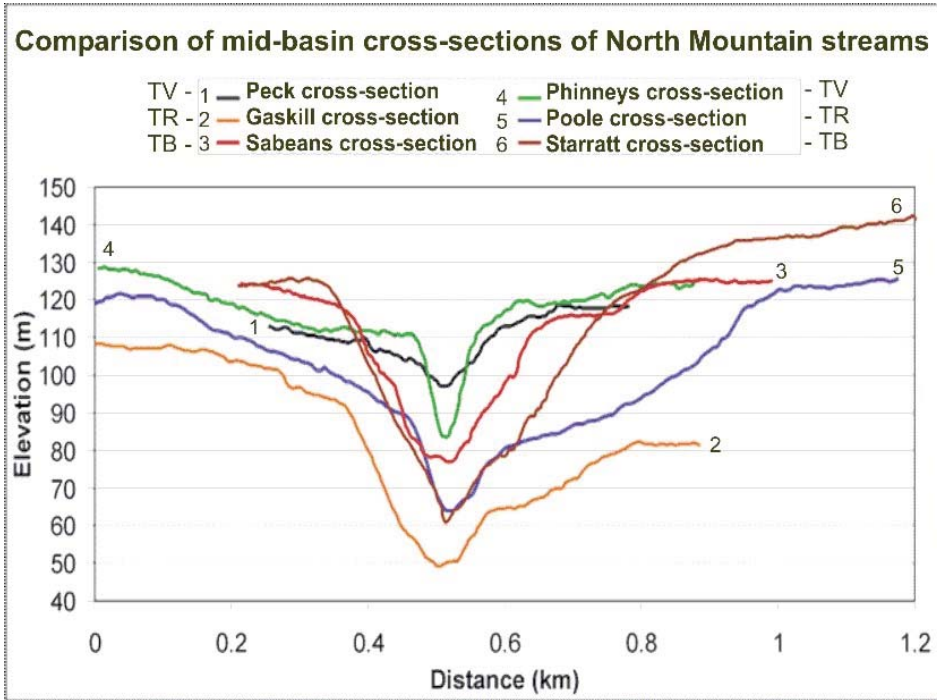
Comparison of mid-basin cross-sections of North Mountain streams

TV - 1 Peck cross-section
TR - 2 Gaskill cross-section
TB - 3 Sabeans cross-section
4 Phinneys cross-section - TV
5 Poole cross-section - TR
6 Starratt cross-section - TB

150
140
130
120
110
100
90
80
70
60
50
40

Elevation (m)

4
1
3
5
6
2

0
0.2
0.4
0.6
0.8
1
1.2

Distance (km)